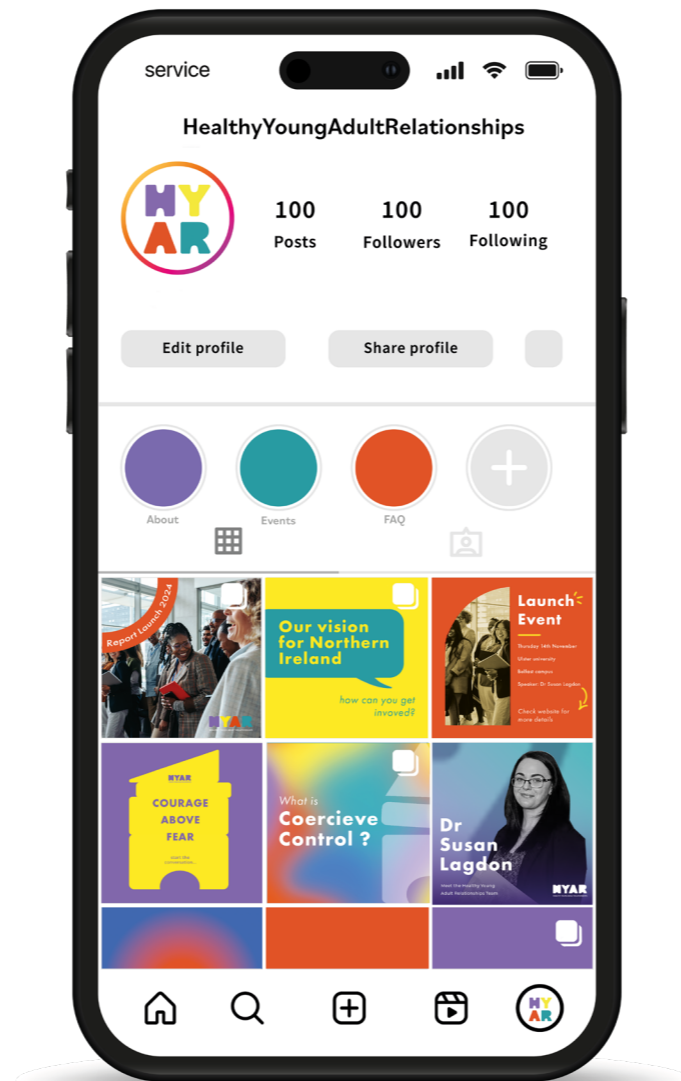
service

HealthyYoungAdultRelationships

HY
AR

100
Posts

100
Followers

100
Following

Edit profile

Share profile

About

Events

FAQ

Report Launch 2024

HYAR

Our vision for Northern Ireland

how can you get invoved?

Launch Event

Thursday 14th November
Ulster university
Belfast campus
Speaker: Dr Susan Lagdon

Check website for more details

HYAR

COURAGE ABOVE FEAR

start the conversation...

What is
Coercieve Control ?

Dr Susan Lagdon

Head the Healthy Young Adult Relationships Team

HYAR

HY
AR